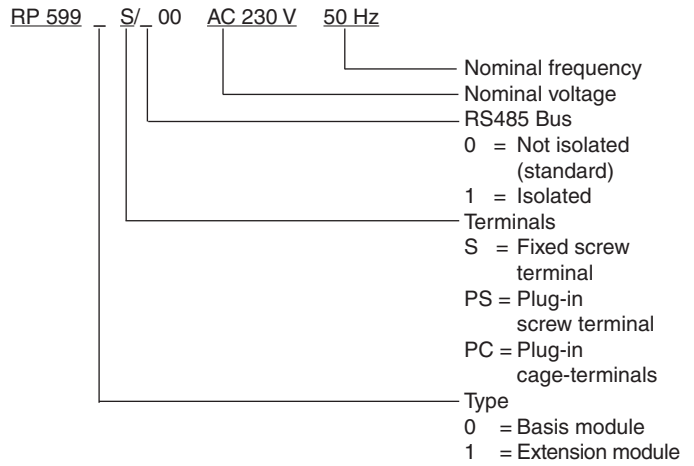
RP 599 _ S/_ 00 AC 230 V 50 Hz

Nominal frequency
Nominal voltage
RS485 Bus
0 = Not isolated (standard)
1 = Isolated
Terminals
S = Fixed screw terminal
PS = Plug-in screw terminal
PC = Plug-in cage-terminals
Type
0 = Basis module
1 = Extension module